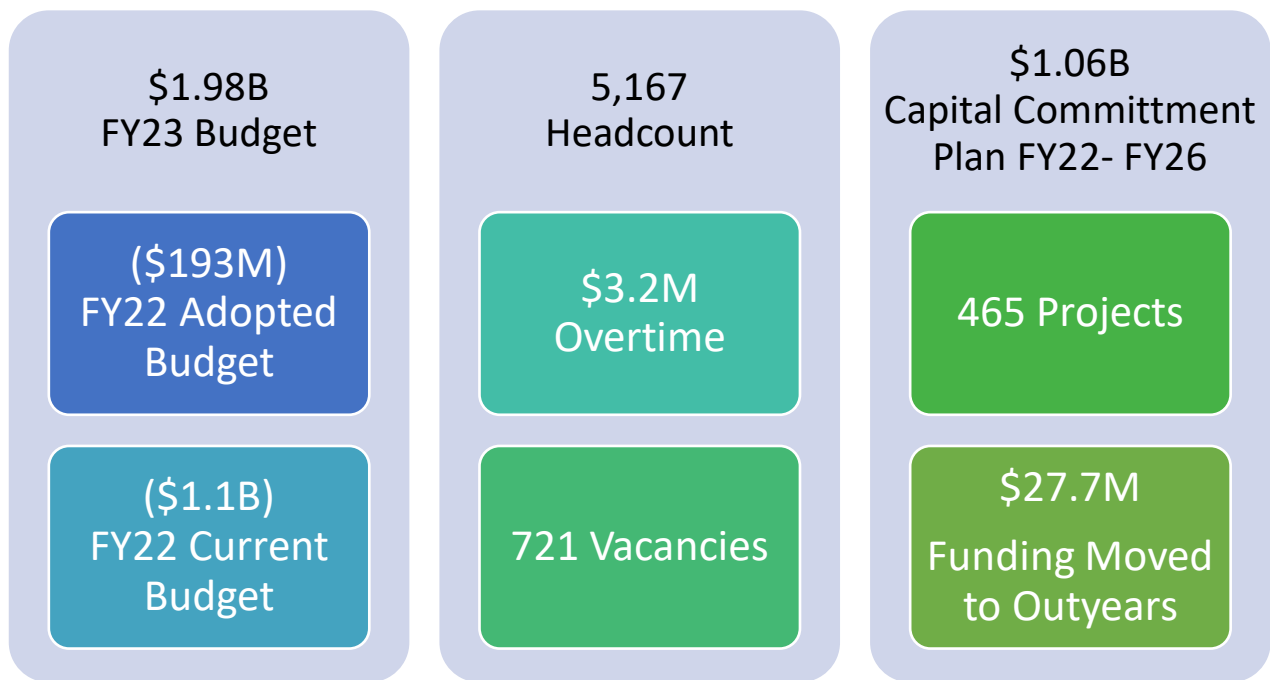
\$1.98B
FY23 Budget

(\$193M)
FY22 Adopted Budget

(\$1.1B)
FY22 Current Budget

5,167
Headcount

\$3.2M
Overtime

721 Vacancies

\$1.06B
Capital Committment Plan FY22- FY26

465 Projects

\$27.7M
Funding Moved to Outyears